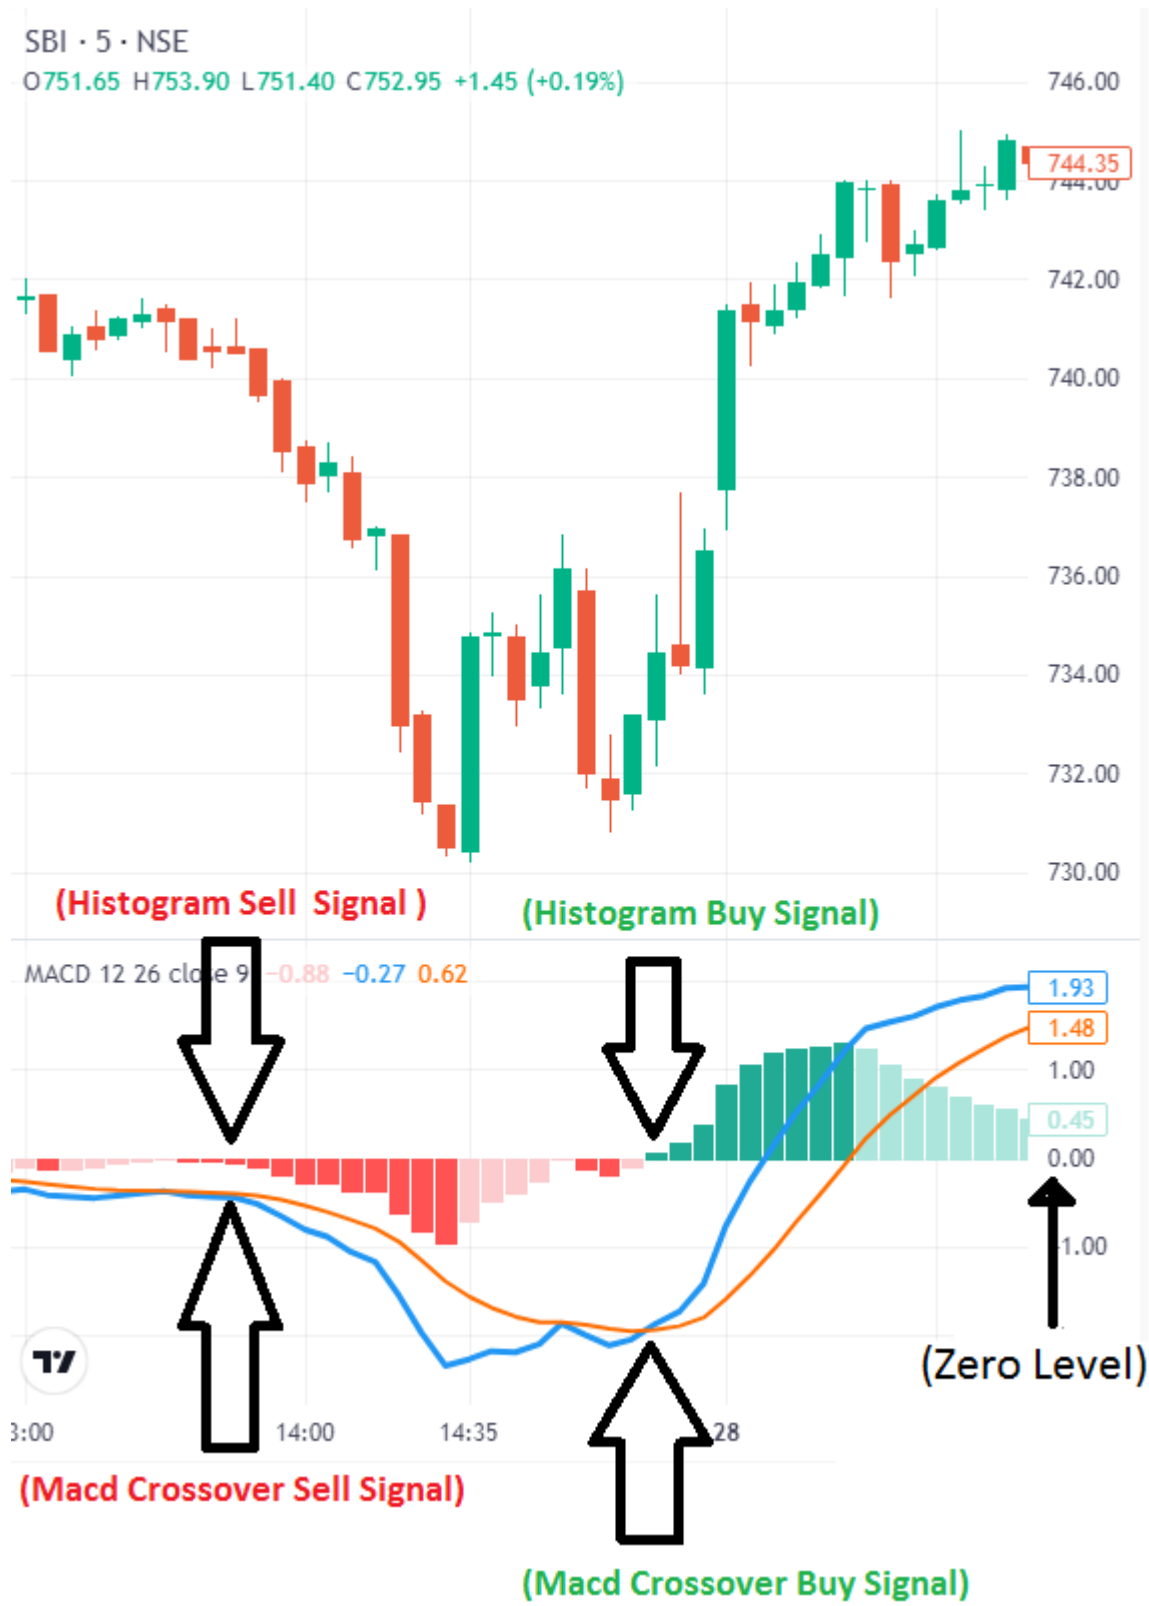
SBI · 5 · NSE
O751.65 H753.90 L751.40 C752.95 +1.45 (+0.19%)

746.00
744.35
744.00
742.00
740.00
738.00
736.00
734.00
732.00
730.00

(Histogram Sell Signal )
(Histogram Buy Signal)

MACD 12 26 cl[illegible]e 9 −0.88 −0.27 0.62

1.93
1.48
1.00
0.45
0.00
−1.00

(Zero Level)

3:00
14:00
14:35
28

(Macd Crossover Sell Signal)
(Macd Crossover Buy Signal)